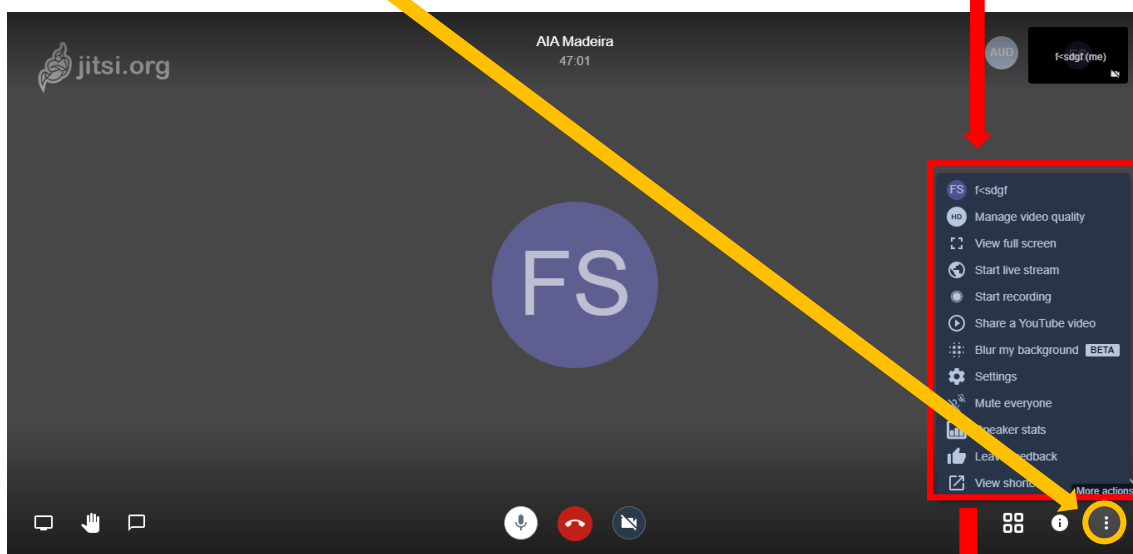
jitsi.org

AIA Madeira
47:01

AUD

f<sdgf (me)

FS

FS f<sdgf
HD Manage video quality
View full screen
Start live stream
Start recording
Share a YouTube video
Blur my background BETA
Settings
Mute everyone
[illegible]peaker stats
Leav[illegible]edback
View shorte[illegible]

More actions